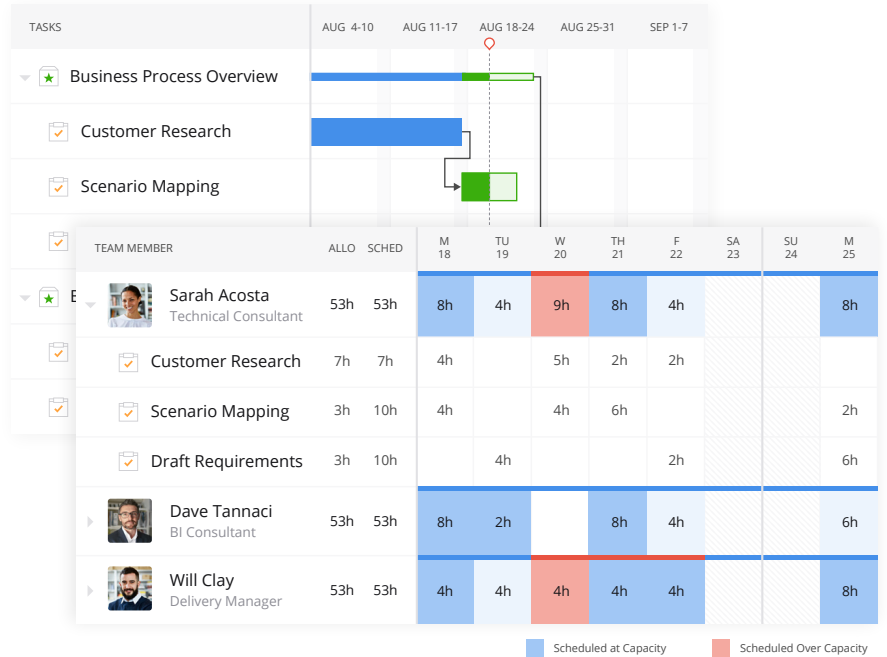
TASKS | AUG 4-10 | AUG 11-17 | AUG 18-24 | AUG 25-31 | SEP 1-7

Business Process Overview
Customer Research
Scenario Mapping
B

| TEAM MEMBER | ALLO | SCHED | M 18 | TU 19 | W 20 | TH 21 | F 22 | SA 23 | SU 24 | M 25 |
|---|---|---|---|---|---|---|---|---|---|---|
| Sarah Acosta Technical Consultant | 53h | 53h | 8h | 4h | 9h | 8h | 4h | | | 8h |
| Customer Research | 7h | 7h | 4h | | 5h | 2h | 2h | | | |
| Scenario Mapping | 3h | 10h | 4h | | 4h | 6h | | | | 2h |
| Draft Requirements | 3h | 10h | | 4h | | | 2h | | | 6h |
| Dave Tannaci BI Consultant | 53h | 53h | 8h | 2h | | 8h | 4h | | | 6h |
| Will Clay Delivery Manager | 53h | 53h | 4h | 4h | 4h | 4h | 4h | | | 8h |

Scheduled at Capacity
Scheduled Over Capacity